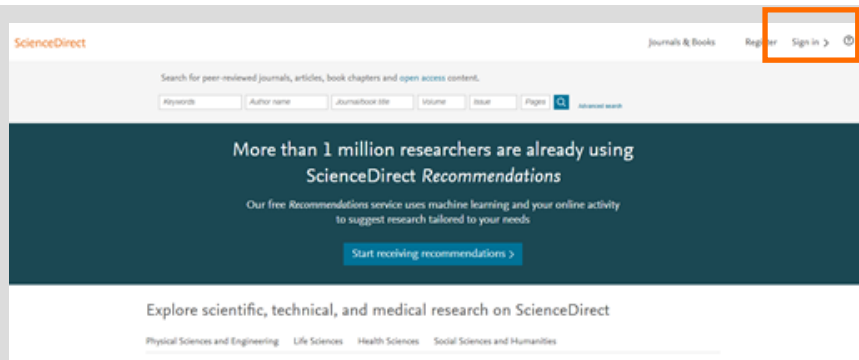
ScienceDirect

Journals & Books Register Sign in > ?

Search for peer-reviewed journals, articles, book chapters and open access content.

Keywords | Author name | Journal/book title | Volume | Issue | Pages | Advanced search

More than 1 million researchers are already using ScienceDirect *Recommendations*

Our free *Recommendations* service uses machine learning and your online activity to suggest research tailored to your needs

Start receiving recommendations >

Explore scientific, technical, and medical research on ScienceDirect

Physical Sciences and Engineering Life Sciences Health Sciences Social Sciences and Humanities